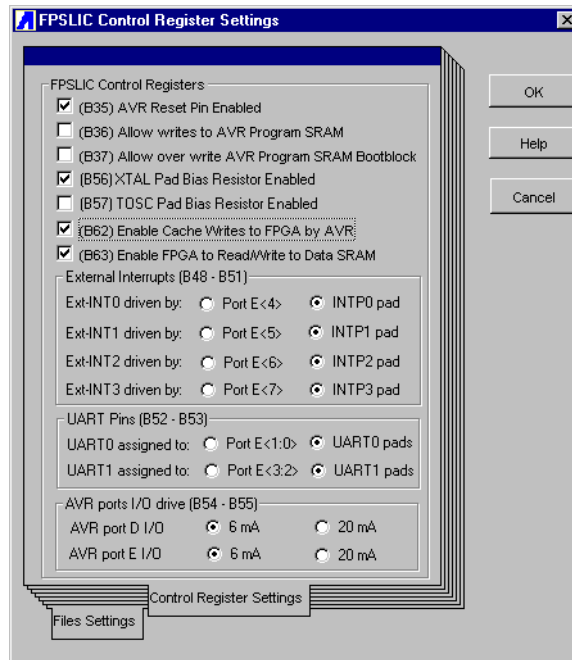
FPSLIC Control Register Settings

FPSLIC Control Registers

(B35) AVR Reset Pin Enabled

(B36) Allow writes to AVR Program SRAM

(B37) Allow over write AVR Program SRAM Bootblock

(B56) XTAL Pad Bias Resistor Enabled

(B57) TOSC Pad Bias Resistor Enabled

(B62) Enable Cache Writes to FPGA by AVR

(B63) Enable FPGA to Read/Write to Data SRAM

External Interrupts (B48 - B51)

Ext-INT0 driven by: Port E<4> INTP0 pad

Ext-INT1 driven by: Port E<5> INTP1 pad

Ext-INT2 driven by: Port E<6> INTP2 pad

Ext-INT3 driven by: Port E<7> INTP3 pad

UART Pins (B52 - B53)

UART0 assigned to: Port E<1:0> UART0 pads

UART1 assigned to: Port E<3:2> UART1 pads

AVR ports I/O drive (B54 - B55)

AVR port D I/O 6 mA 20 mA

AVR port E I/O 6 mA 20 mA

Control Register Settings

Files Settings

OK

Help

Cancel